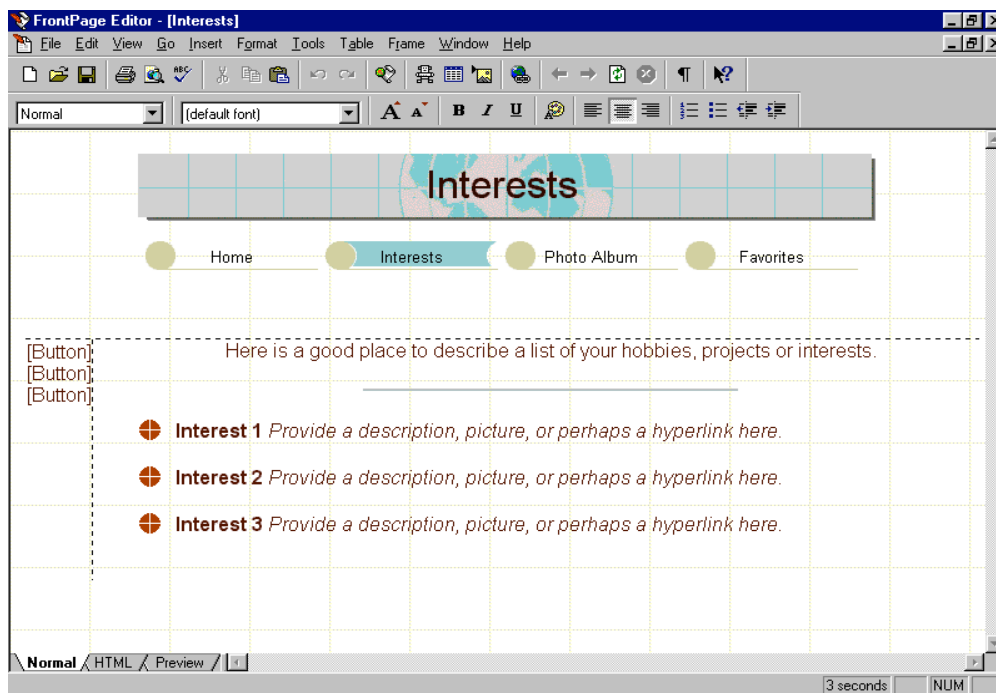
FrontPage Editor - [Interests]

File Edit View Go Insert Format Tools Table Frame Window Help

Normal

(default font)

Interests

Home

Interests

Photo Album

Favorites

[Button]
[Button]
[Button]

Here is a good place to describe a list of your hobbies, projects or interests.

**Interest 1** *Provide a description, picture, or perhaps a hyperlink here.*

**Interest 2** *Provide a description, picture, or perhaps a hyperlink here.*

**Interest 3** *Provide a description, picture, or perhaps a hyperlink here.*

Normal HTML Preview

3 seconds NUM